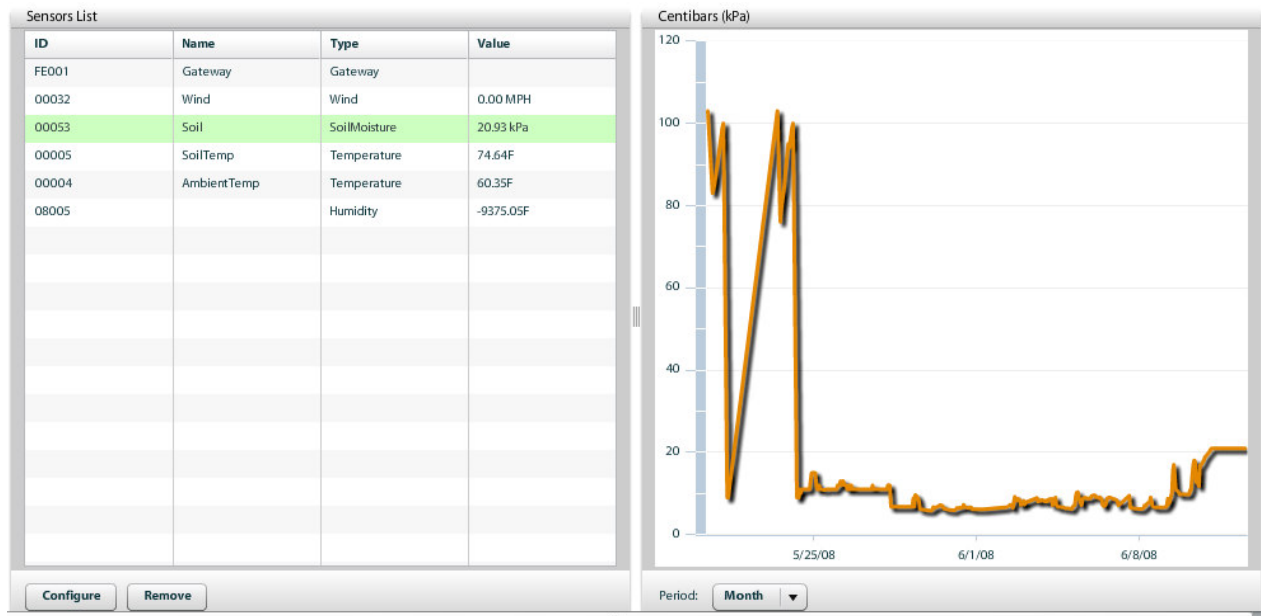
Sensors List

| ID | Name | Type | Value |
|---|---|---|---|
| FE001 | Gateway | Gateway | |
| 00032 | Wind | Wind | 0.00 MPH |
| 00053 | Soil | SoilMoisture | 20.93 kPa |
| 00005 | SoilTemp | Temperature | 74.64F |
| 00004 | AmbientTemp | Temperature | 60.35F |
| 08005 | | Humidity | -9375.05F |

Configure Remove

Centibars (kPa)

120
100
80
60
40
20
0

5/25/08 6/1/08 6/8/08

Period: Month